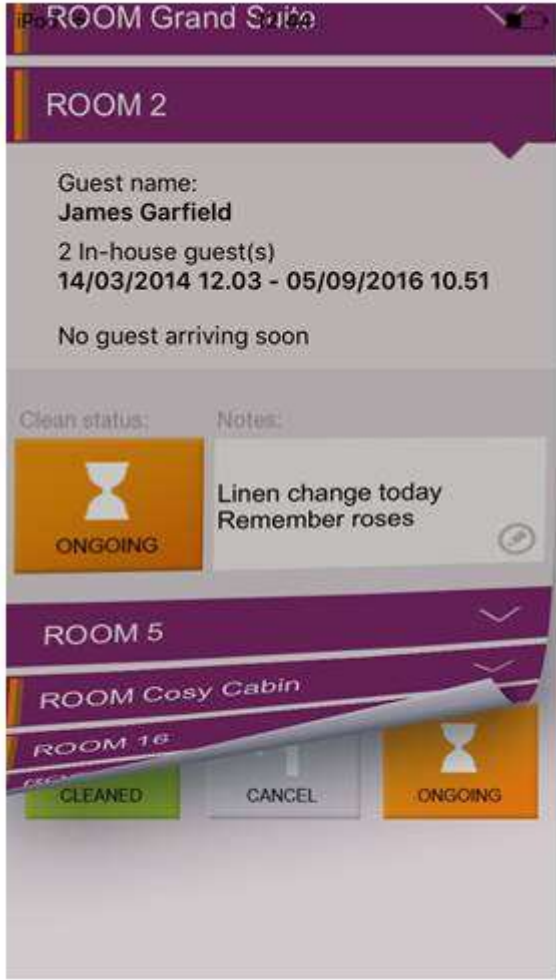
iPod ROOM Grand Suite

ROOM 2

Guest name:
**James Garfield**

2 In-house guest(s)
**14/03/2014 12.03 - 05/09/2016 10.51**

No guest arriving soon

Clean status:

Notes:

ONGOING

Linen change today
Remember roses

ROOM 5

ROOM Cosy Cabin

ROOM 16

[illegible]

CLEANED

CANCEL

ONGOING